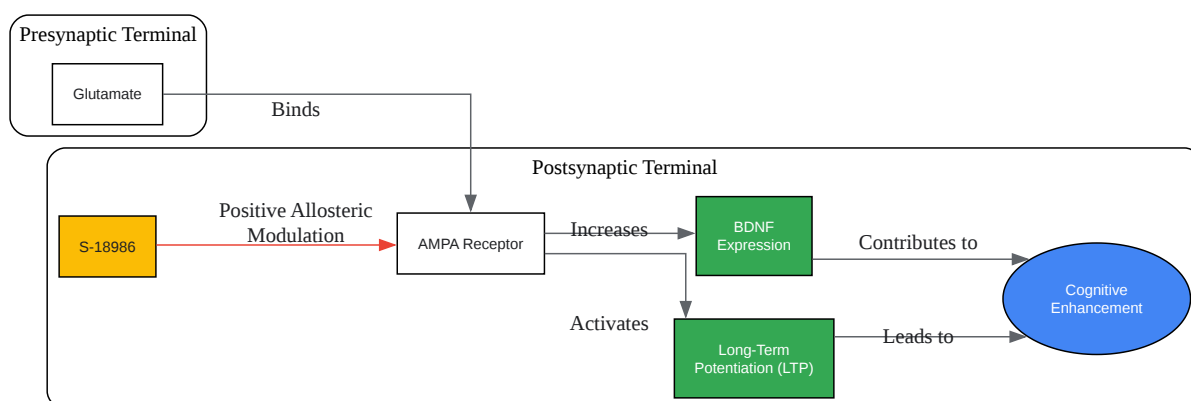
Presynaptic Terminal

Glutamate

Binds

Postsynaptic Terminal

S-18986

Positive Allosteric Modulation

AMPA Receptor

Increases

BDNF Expression

Contributes to

Cognitive Enhancement

Activates

Long-Term Potentiation (LTP)

Leads to